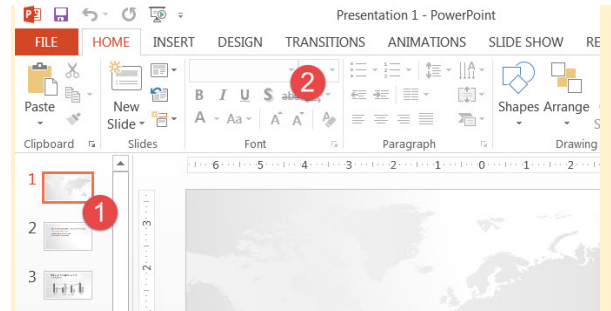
Presentation 1 - PowerPoint

FILE HOME INSERT DESIGN TRANSITIONS ANIMATIONS SLIDE SHOW RE

Paste

New Slide

Shapes Arrange

Clipboard Slides Font Paragraph Drawing

2

1

1

2

3

6 5 4 3 2 1 0 1 2

3

2